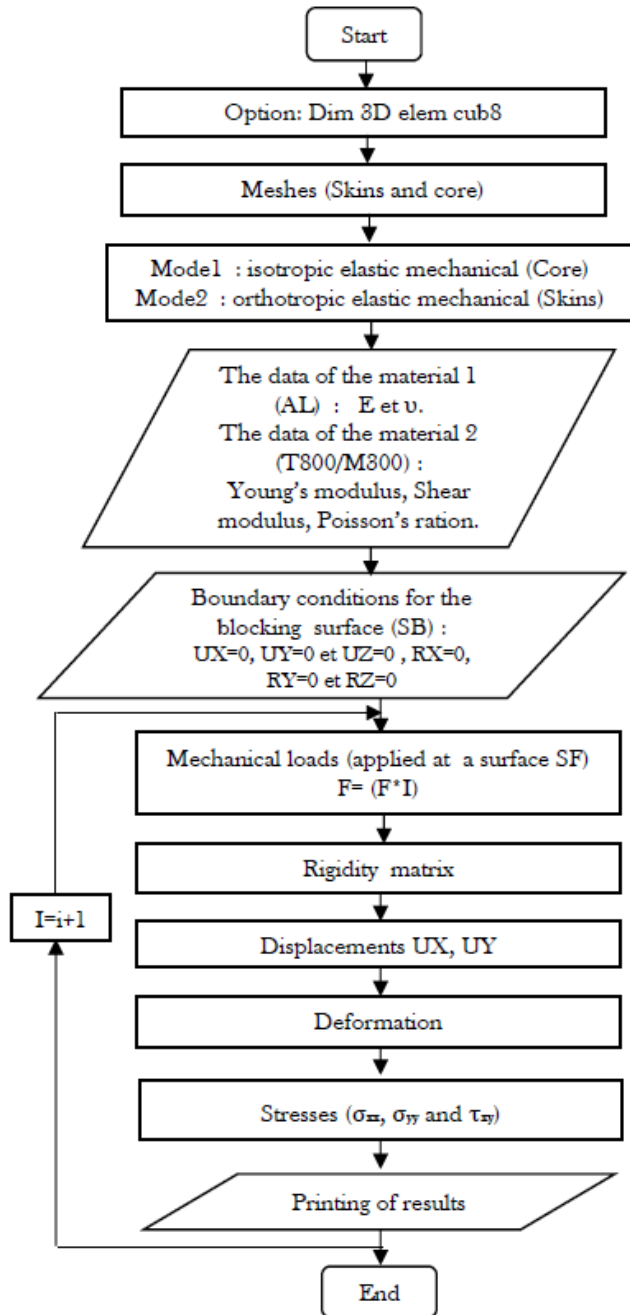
Start

Option: Dim 3D elem cub8

Meshes (Skins and core)

Mode1 : isotropic elastic mechanical (Core)
Mode2 : orthotropic elastic mechanical (Skins)

The data of the material 1 (AL) : E et υ.
The data of the material 2 (T800/M300) : Young's modulus, Shear modulus, Poisson's ration.

Boundary conditions for the blocking surface (SB) : UX=0, UY=0 et UZ=0 , RX=0, RY=0 et RZ=0

Mechanical loads (applied at a surface SF)
F= (F*I)

Rigidity matrix

I=i+1

Displacements UX, UY

Deformation

Stresses ($\sigma_{xx}$, $\sigma_{yy}$ and $\tau_{xy}$)

Printing of results

End